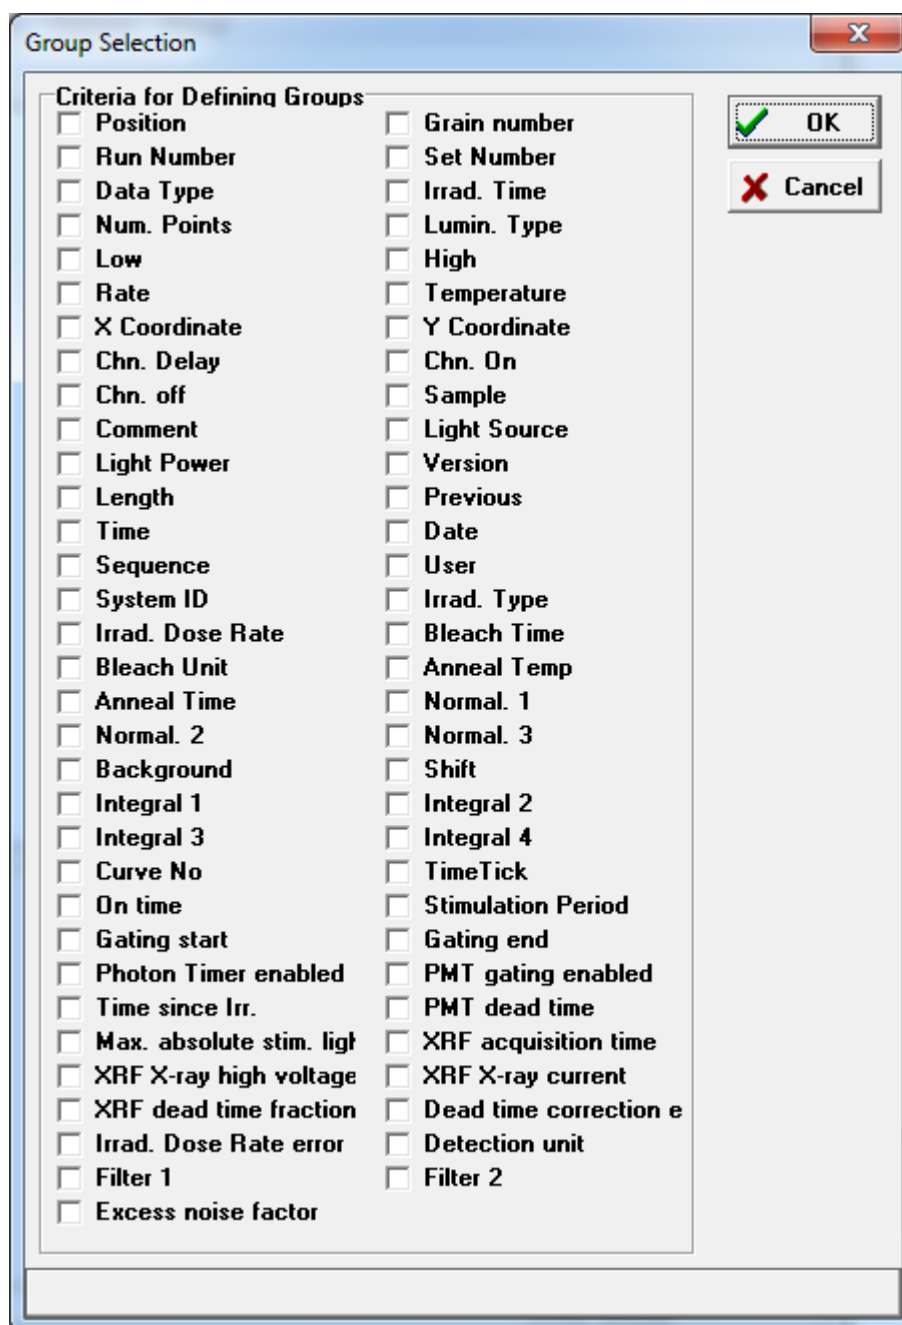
Group Selection

Criteria for Defining Groups

Position
Run Number
Data Type
Num. Points
Low
Rate
X Coordinate
Chn. Delay
Chn. off
Comment
Light Power
Length
Time
Sequence
System ID
Irrad. Dose Rate
Bleach Unit
Anneal Time
Normal. 2
Background
Integral 1
Integral 3
Curve No
On time
Gating start
Photon Timer enabled
Time since Irr.
Max. absolute stim. ligl
XRF X-ray high voltage
XRF dead time fraction
Irrad. Dose Rate error
Filter 1
Excess noise factor

Grain number
Set Number
Irrad. Time
Lumin. Type
High
Temperature
Y Coordinate
Chn. On
Sample
Light Source
Version
Previous
Date
User
Irrad. Type
Bleach Time
Anneal Temp
Normal. 1
Normal. 3
Shift
Integral 2
Integral 4
TimeTick
Stimulation Period
Gating end
PMT gating enabled
PMT dead time
XRF acquisition time
XRF X-ray current
Dead time correction e
Detection unit
Filter 2

OK
Cancel